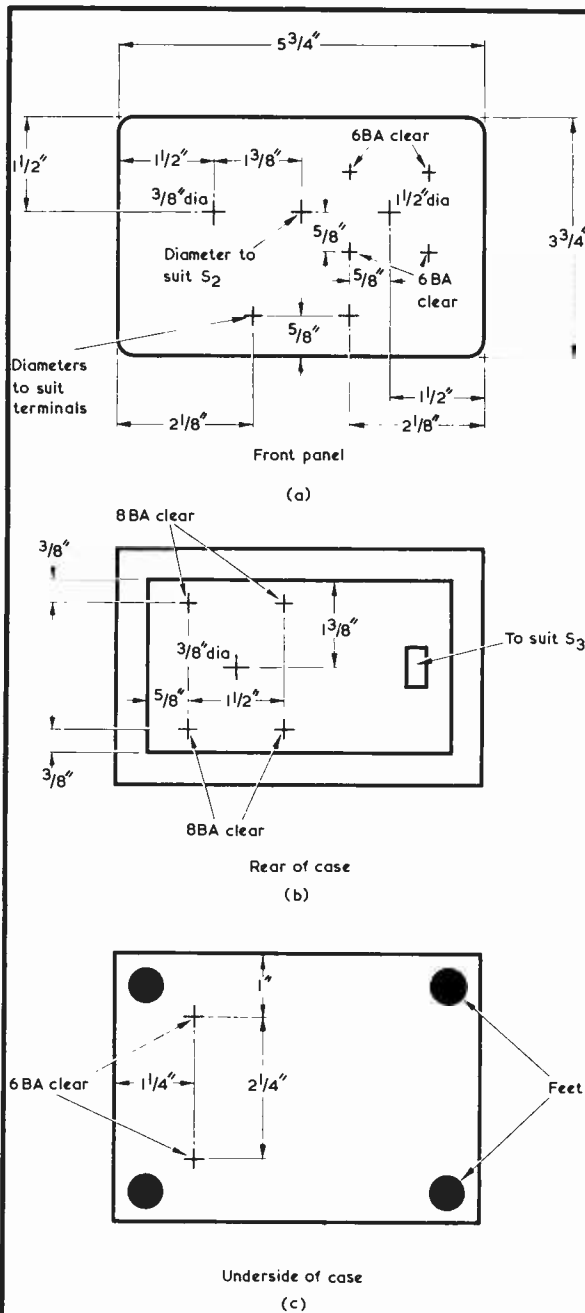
$5^{3}/_{4}''$

$1^{1}/_{2}''$

$1^{1}/_{2}''$

$1^{3}/_{8}''$

6BA clear

$^{3}/_{8}''$dia

$1^{1}/_{2}''$dia

$5/8''$

Diameter to suit $S_2$

$5/8''$

6BA clear

$3^{3}/_{4}''$

$5/8''$

Diameters to suit terminals

$1^{1}/_{2}''$

$2^{1}/_{8}''$

$2^{1}/_{8}''$

Front panel

(a)

8BA clear

$3/8''$

$1^{3}/_{8}''$

$^{3}/_{8}''$dia

To suit $S_3$

$5/8''$

$1^{1}/_{2}''$

$3/8''$

8BA clear

Rear of case

(b)

$1''$

6BA clear

$1^{1}/_{4}''$

$2^{1}/_{4}''$

Feet

Underside of case

(c)